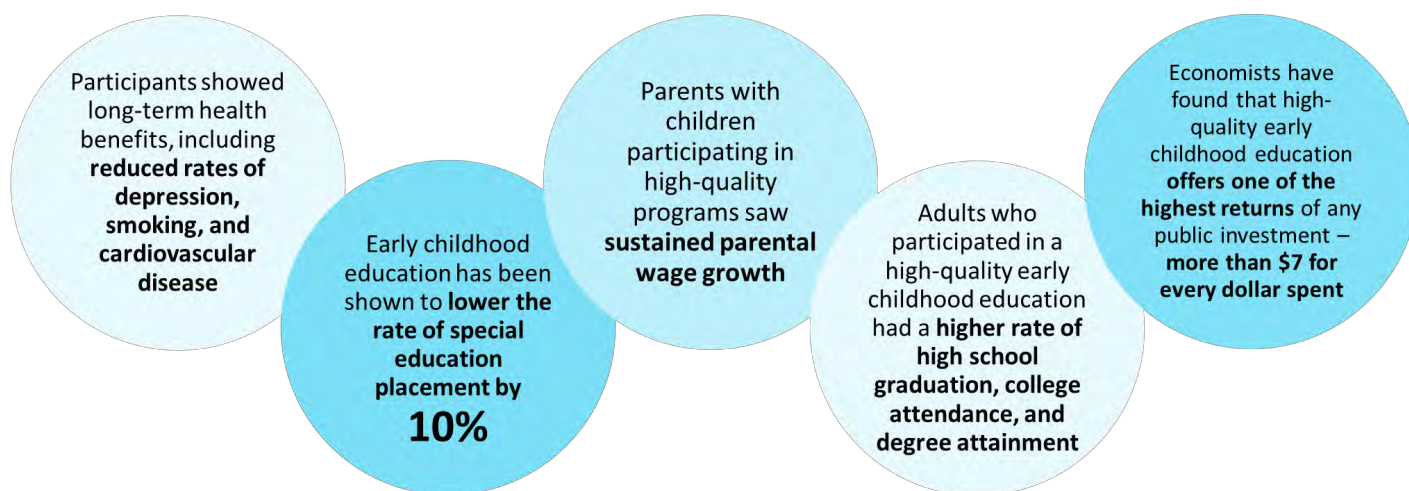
Participants showed long-term health benefits, including **reduced rates of depression, smoking, and cardiovascular disease**

Early childhood education has been shown to **lower the rate of special education placement by 10%**

Parents with children participating in high-quality programs saw **sustained parental wage growth**

Adults who participated in a high-quality early childhood education had a **higher rate of high school graduation, college attendance, and degree attainment**

Economists have found that high-quality early childhood education **offers one of the highest returns** of any public investment – **more than $7 for every dollar spent**